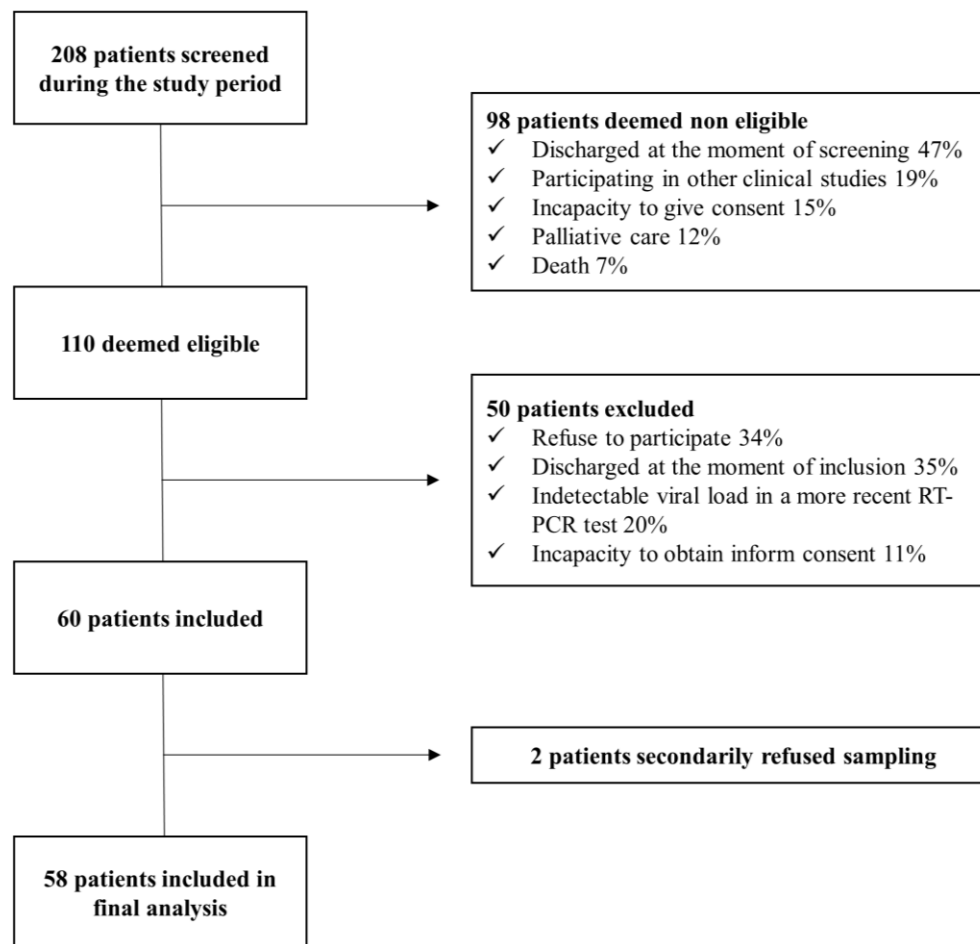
208 patients screened during the study period

98 patients deemed non eligible
✓ Discharged at the moment of screening 47%
✓ Participating in other clinical studies 19%
✓ Incapacity to give consent 15%
✓ Palliative care 12%
✓ Death 7%

110 deemed eligible

50 patients excluded
✓ Refuse to participate 34%
✓ Discharged at the moment of inclusion 35%
✓ Indetectable viral load in a more recent RT-PCR test 20%
✓ Incapacity to obtain inform consent 11%

60 patients included

2 patients secondarily refused sampling

58 patients included in final analysis